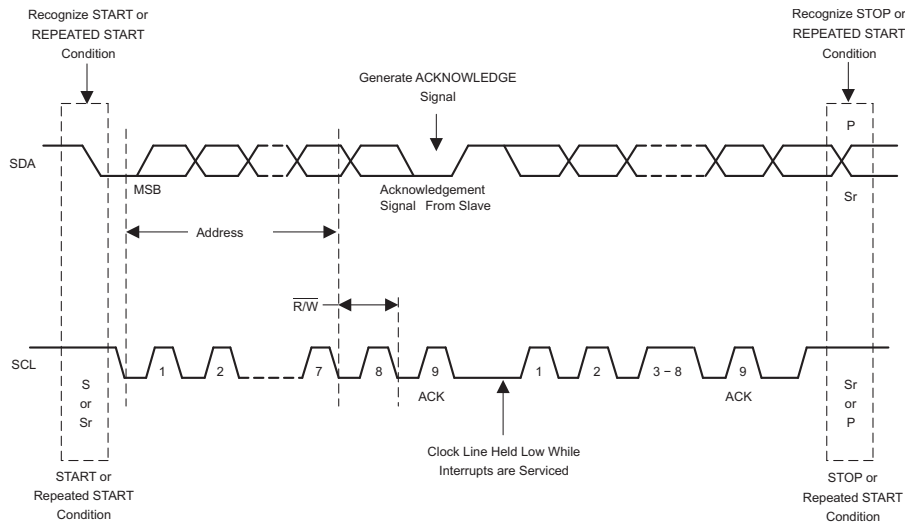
Recognize START or REPEATED START Condition

Recognize STOP or REPEATED START Condition

Generate ACKNOWLEDGE Signal

SDA

MSB

Acknowledgement Signal From Slave

P

Sr

Address

$\overline{R/W}$

SCL

S or Sr

1

2

7

8

9

ACK

1

2

3 – 8

9

ACK

Sr or P

Clock Line Held Low While Interrupts are Serviced

START or Repeated START Condition

STOP or Repeated START Condition